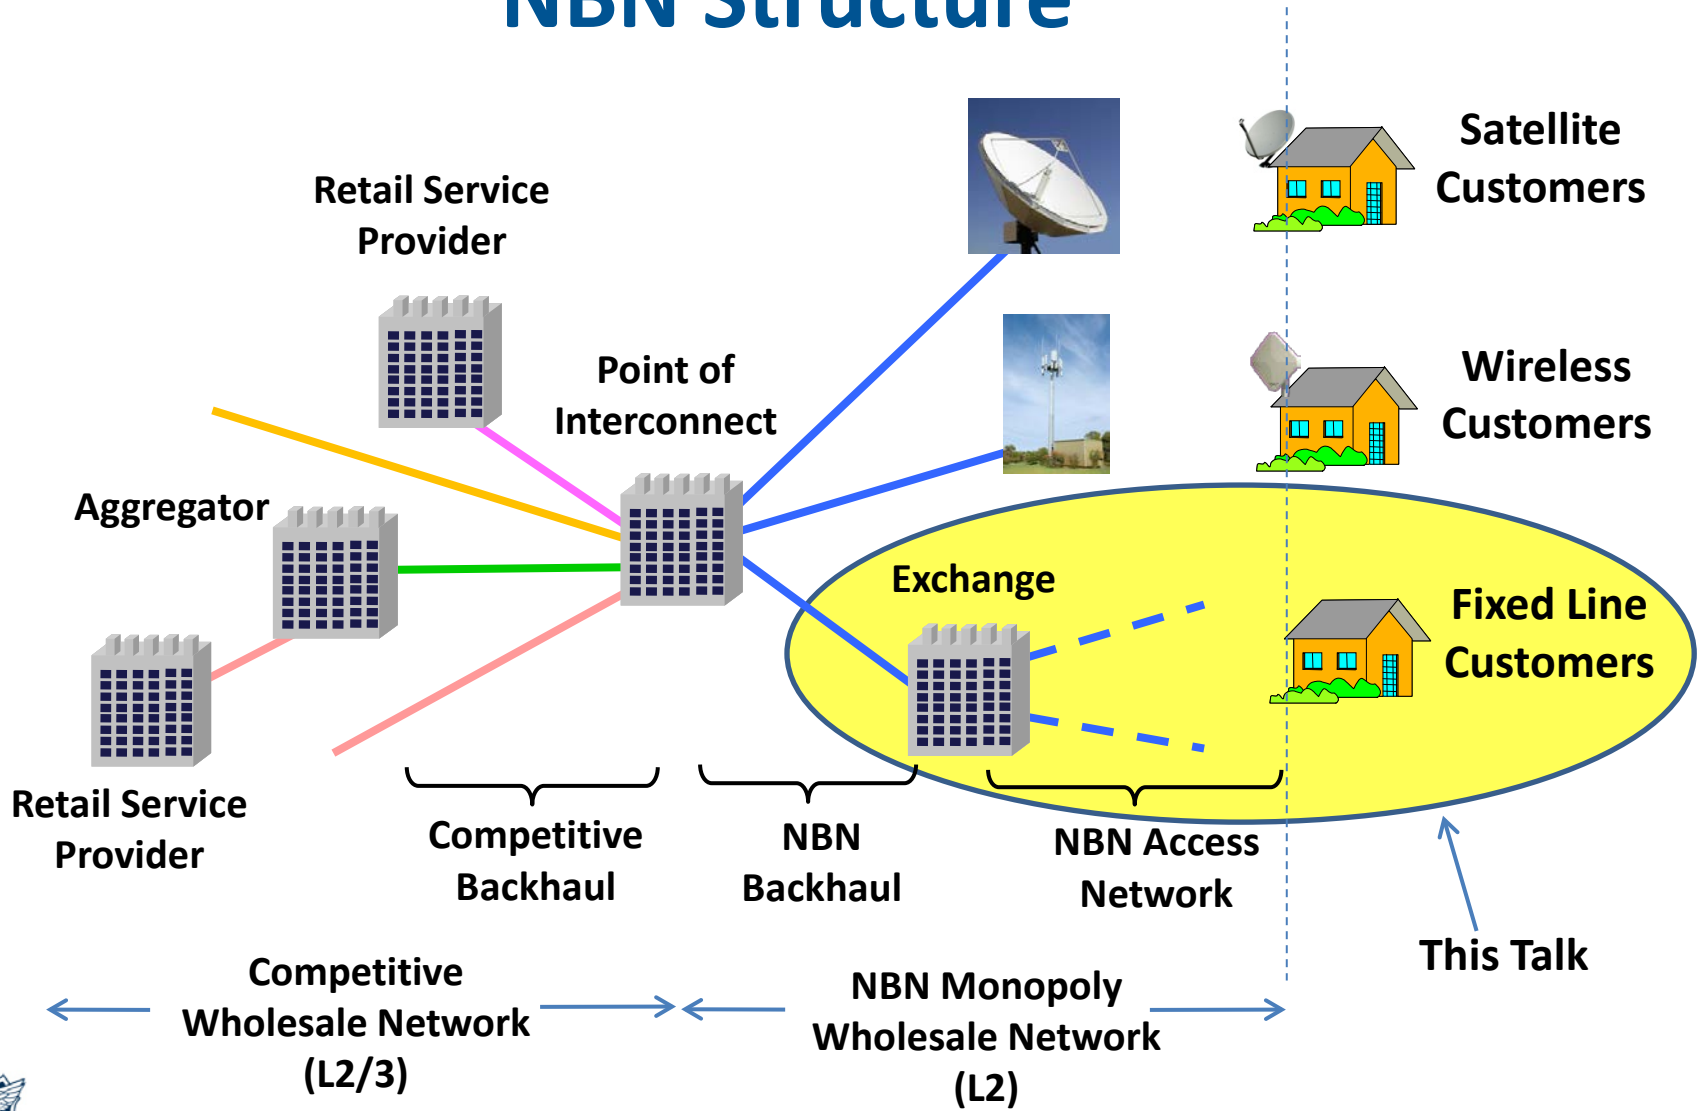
NBN Structure

Retail Service Provider

Point of Interconnect

Satellite Customers

Wireless Customers

Aggregator

Exchange

Fixed Line Customers

Retail Service Provider

Competitive Backhaul

NBN Backhaul

NBN Access Network

This Talk

Competitive Wholesale Network (L2/3)

NBN Monopoly Wholesale Network (L2)